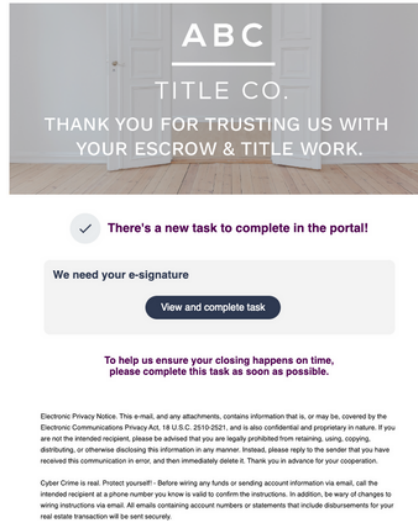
ABC

TITLE CO.

THANK YOU FOR TRUSTING US WITH YOUR ESCROW & TITLE WORK.

There's a new task to complete in the portal!

We need your e-signature

View and complete task

To help us ensure your closing happens on time, please complete this task as soon as possible.

Electronic Privacy Notice. This e-mail, and any attachments, contains information that is, or may be, covered by the Electronic Communications Privacy Act, 18 U.S.C. 2510-2521, and is also confidential and proprietary in nature. If you are not the intended recipient, please be advised that you are legally prohibited from retaining, using, copying, distributing, or otherwise disclosing this information in any manner. Instead, please reply to the sender that you have received this communication in error, and then immediately delete it. Thank you in advance for your cooperation.

Cyber Crime is real. Protect yourself! - Before wiring any funds or sending account information via email, call the intended recipient at a phone number you know is valid to confirm the instructions. In addition, be wary of changes to wiring instructions via email. All emails containing account numbers or statements that include disbursements for your real estate transaction will be sent securely.